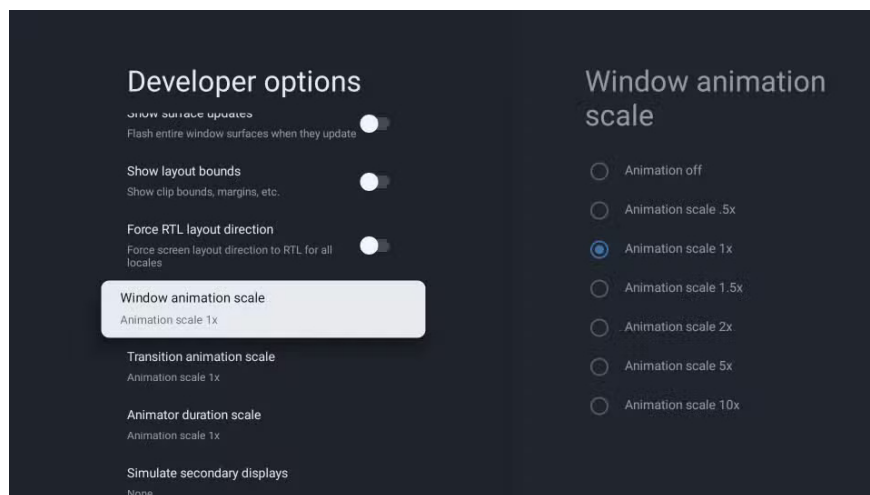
Developer options

Show surface updates
Flash entire window surfaces when they update

Show layout bounds
Show clip bounds, margins, etc.

Force RTL layout direction
Force screen layout direction to RTL for all locales

Window animation scale
Animation scale 1x

Transition animation scale
Animation scale 1x

Animator duration scale
Animation scale 1x

Simulate secondary displays
None

Window animation scale

Animation off

Animation scale .5x

Animation scale 1x

Animation scale 1.5x

Animation scale 2x

Animation scale 5x

Animation scale 10x